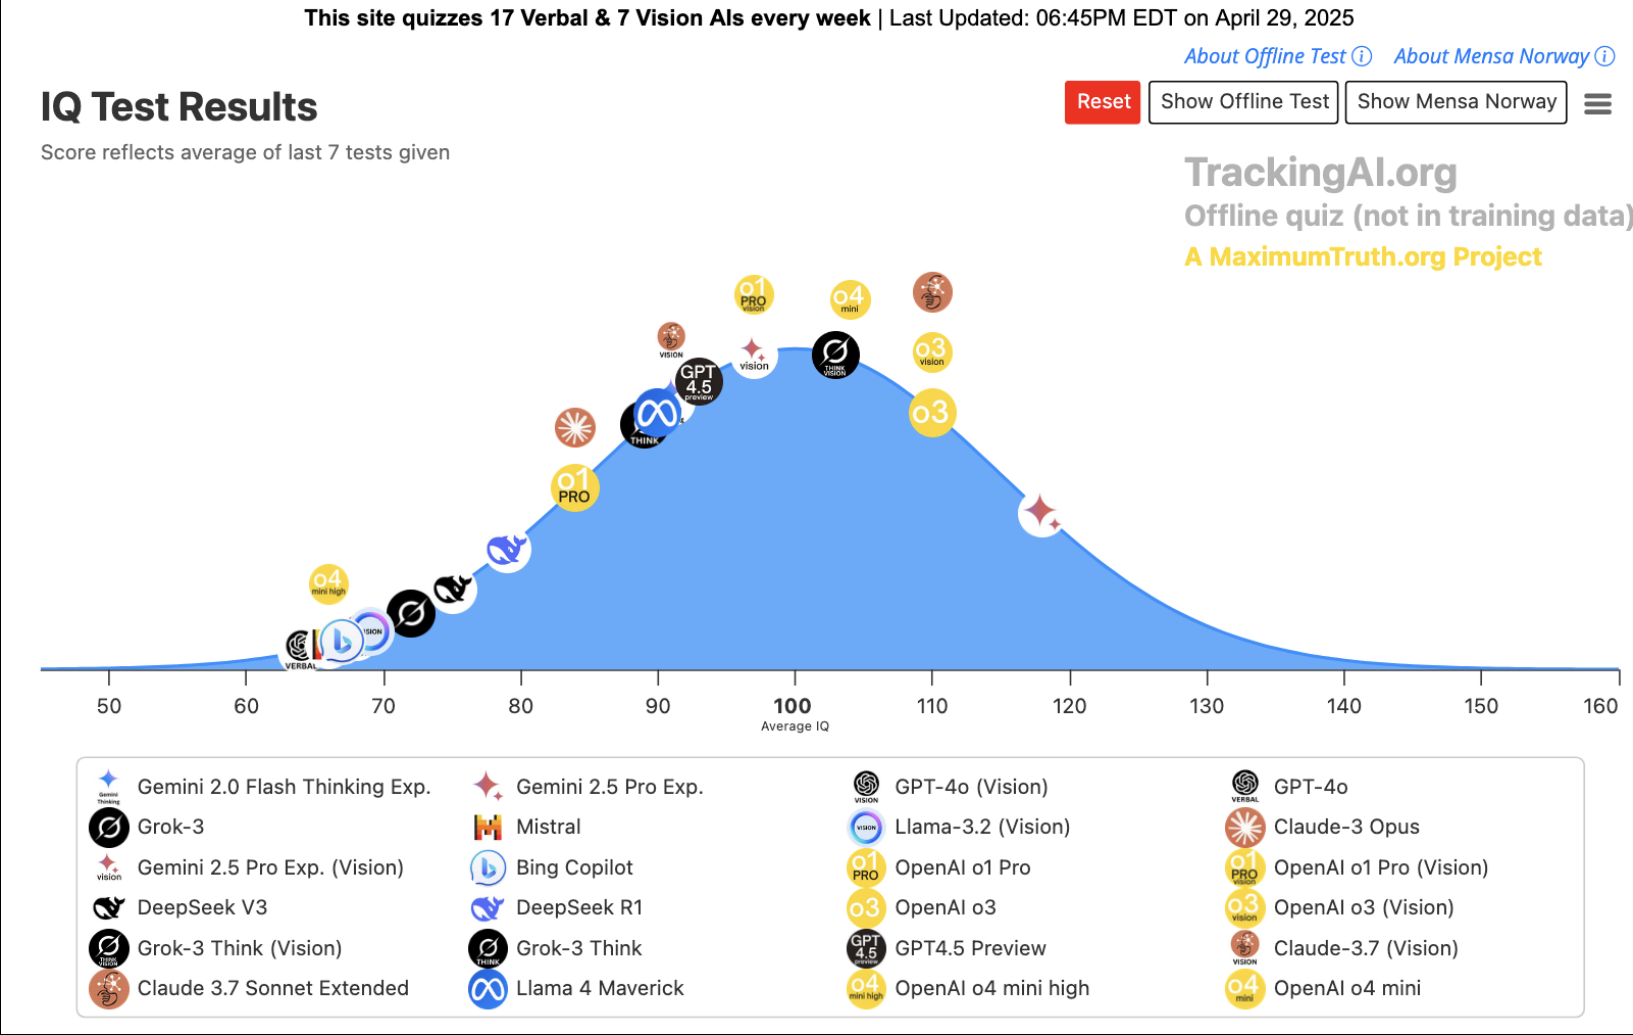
This site quizzes 17 Verbal & 7 Vision AIs every week | Last Updated: 06:45PM EDT on April 29, 2025

About Offline Test ⓘ About Mensa Norway ⓘ

IQ Test Results

Score reflects average of last 7 tests given

Reset Show Offline Test Show Mensa Norway

TrackingAI.org
Offline quiz (not in training data)
A MaximumTruth.org Project

o1 PRO vision
o4 mini
VISION
GPT 4.5 preview
vision
THINK VISION
o3 vision
o3
THINK
o1 PRO
o4 mini high
VISION
VERBAL

50 60 70 80 90 100 110 120 130 140 150 160
Average IQ

Gemini Thinking
Gemini 2.0 Flash Thinking Exp.
Gemini 2.5 Pro Exp.
VISION GPT-4o (Vision)
VERBAL GPT-4o
Grok-3
Mistral
VISION Llama-3.2 (Vision)
Claude-3 Opus
vision Gemini 2.5 Pro Exp. (Vision)
Bing Copilot
o1 PRO OpenAI o1 Pro
o1 PRO vision OpenAI o1 Pro (Vision)
DeepSeek V3
DeepSeek R1
o3 OpenAI o3
o3 vision OpenAI o3 (Vision)
THINK VISION Grok-3 Think (Vision)
THINK Grok-3 Think
GPT 4.5 preview GPT4.5 Preview
VISION Claude-3.7 (Vision)
Claude 3.7 Sonnet Extended
Llama 4 Maverick
o4 mini high OpenAI o4 mini high
o4 mini OpenAI o4 mini